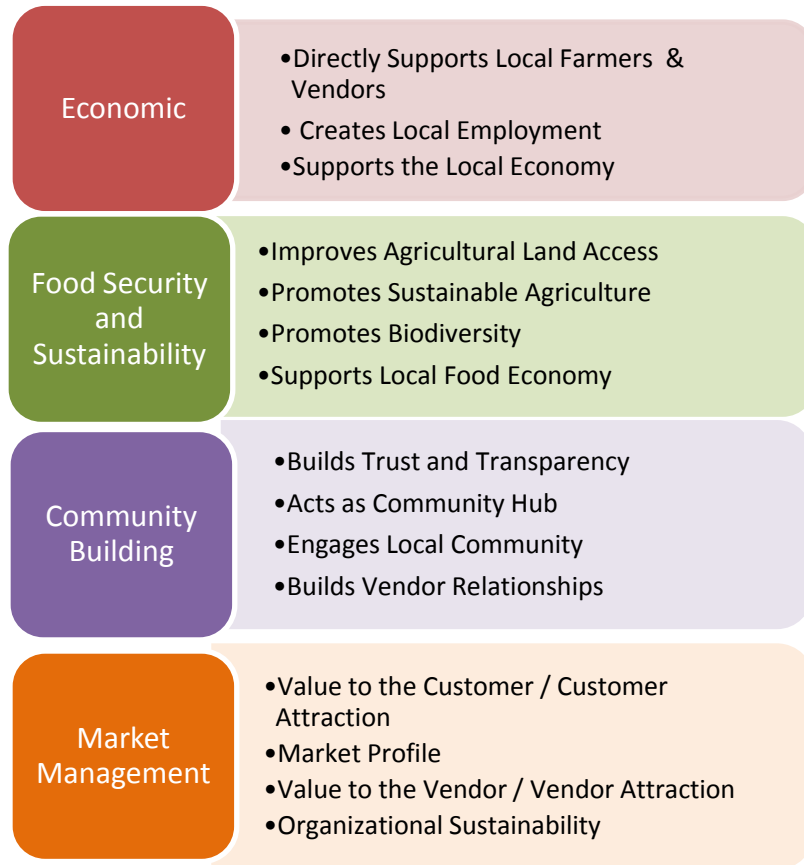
Economic

•Directly Supports Local Farmers & Vendors
• Creates Local Employment
•Supports the Local Economy

Food Security and Sustainability

•Improves Agricultural Land Access
•Promotes Sustainable Agriculture
•Promotes Biodiversity
•Supports Local Food Economy

Community Building

•Builds Trust and Transparency
•Acts as Community Hub
•Engages Local Community
•Builds Vendor Relationships

Market Management

•Value to the Customer / Customer Attraction
•Market Profile
•Value to the Vendor / Vendor Attraction
•Organizational Sustainability